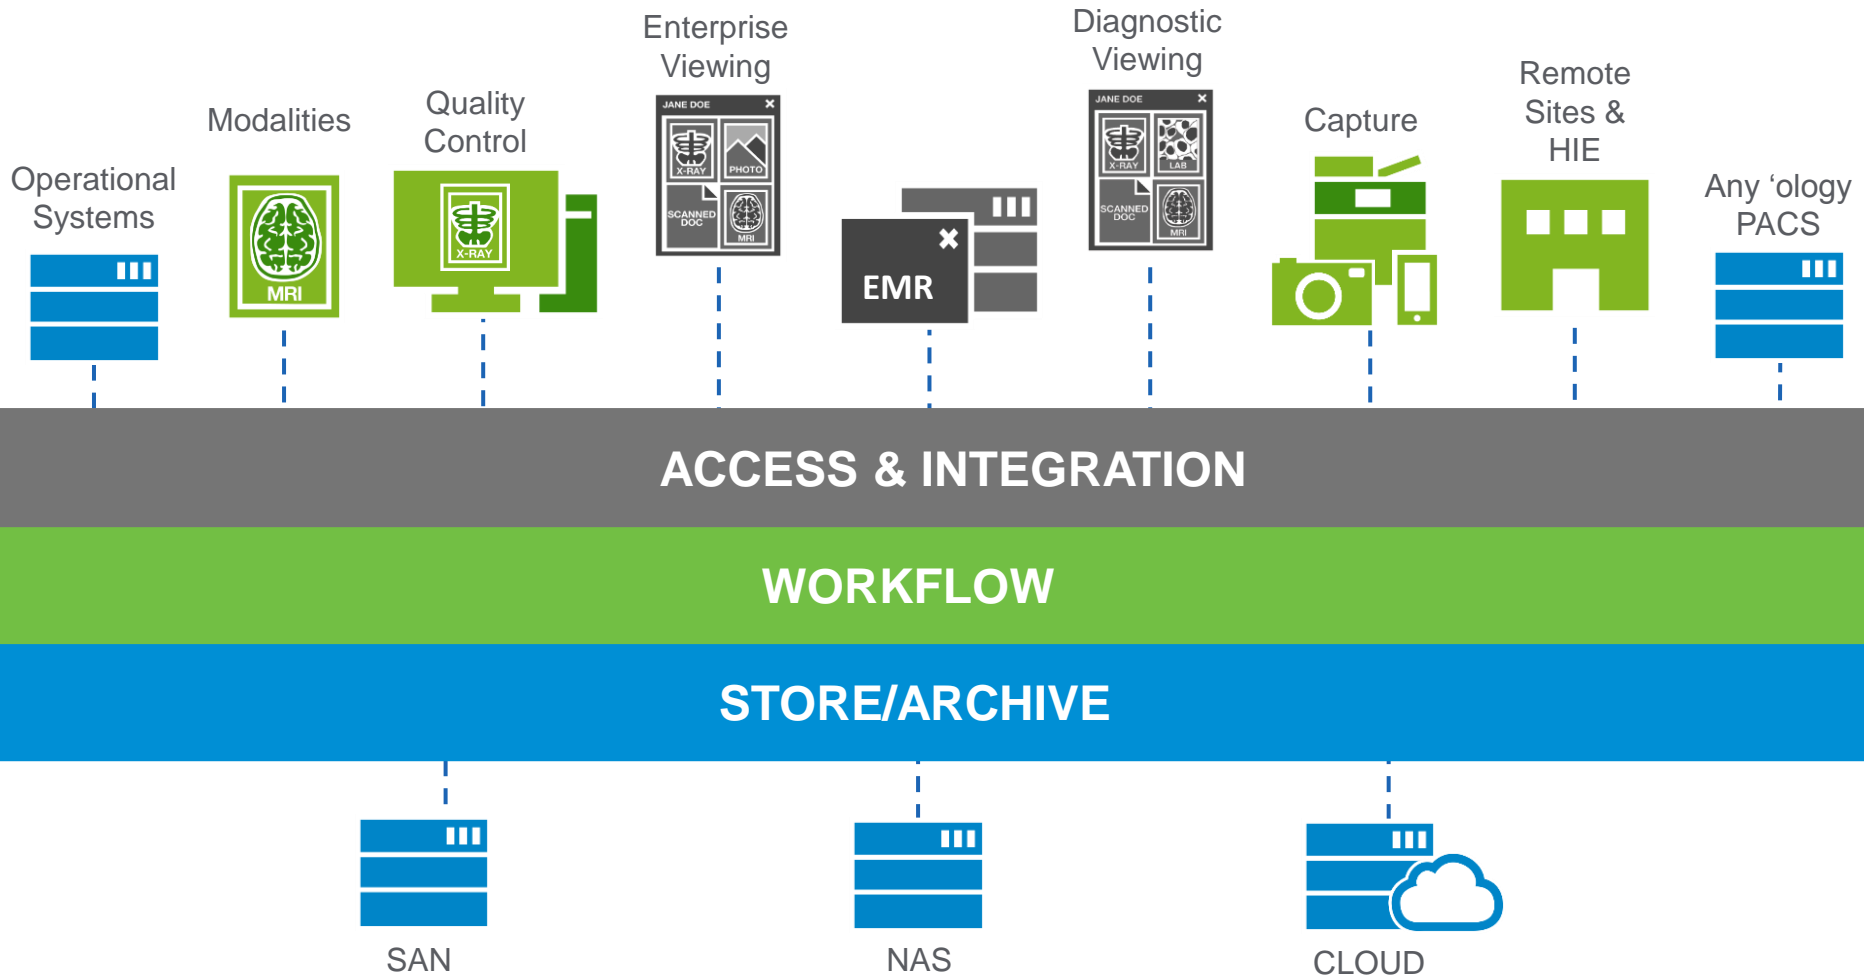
Operational Systems

Modalities

MRI

Quality Control

X-RAY

Enterprise Viewing

JANE DOE

X-RAY

PHOTO

SCANNED DOC

MRI

EMR

Diagnostic Viewing

JANE DOE

X-RAY

LAB

SCANNED DOC

MRI

Capture

Remote Sites & HIE

Any ‘ology PACS

ACCESS & INTEGRATION

WORKFLOW

STORE/ARCHIVE

SAN

NAS

CLOUD